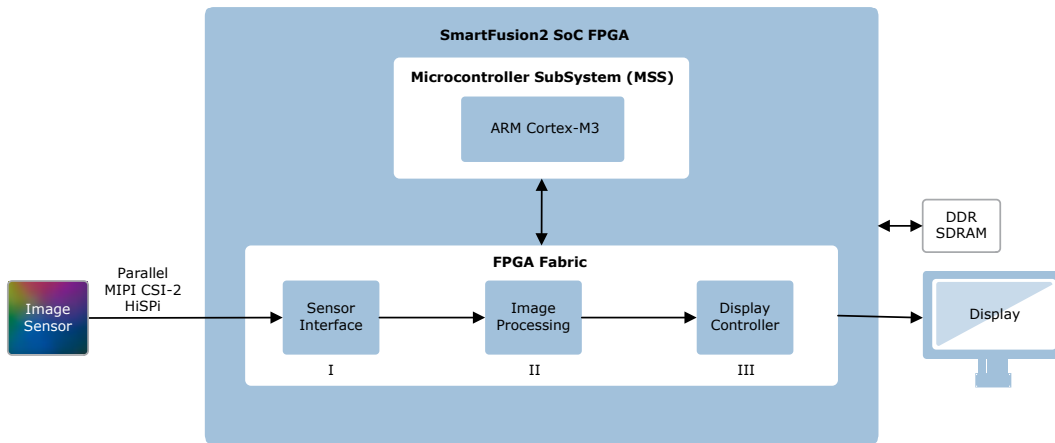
SmartFusion2 SoC FPGA

Microcontroller SubSystem (MSS)

ARM Cortex-M3

DDR SDRAM

FPGA Fabric

Parallel
MIPI CSI-2
HiSPi

Image Sensor

Sensor Interface

Image Processing

Display Controller

Display

I

II

III